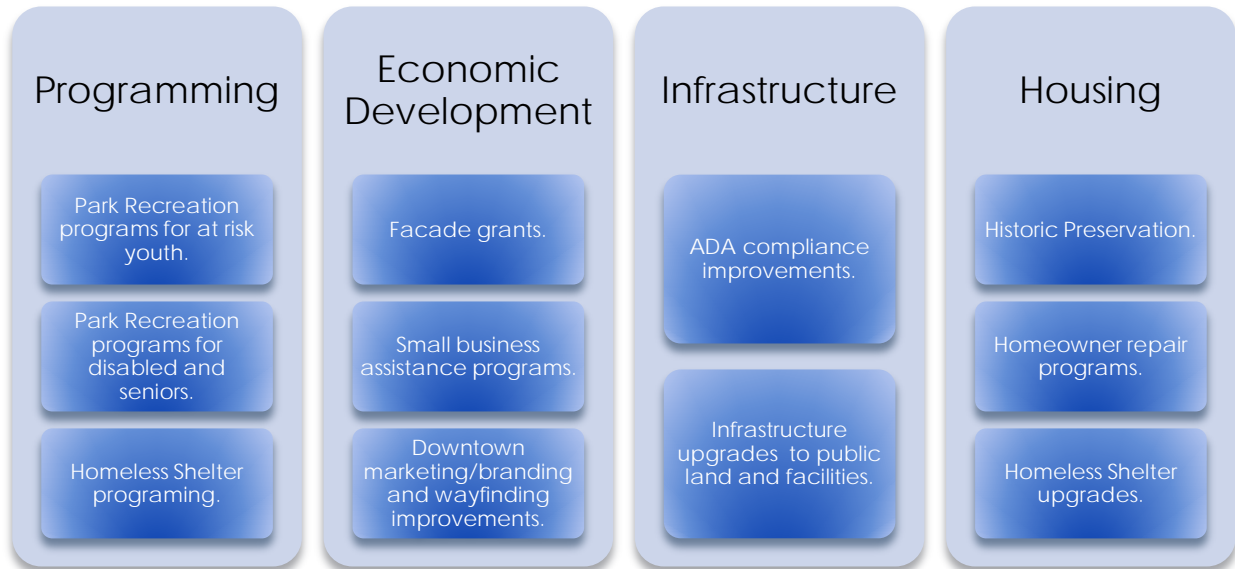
Programming

Park Recreation programs for at risk youth.

Park Recreation programs for disabled and seniors.

Homeless Shelter programing.

Economic Development

Facade grants.

Small business assistance programs.

Downtown marketing/branding and wayfinding improvements.

Infrastructure

ADA compliance improvements.

Infrastructure upgrades to public land and facilities.

Housing

Historic Preservation.

Homeowner repair programs.

Homeless Shelter upgrades.